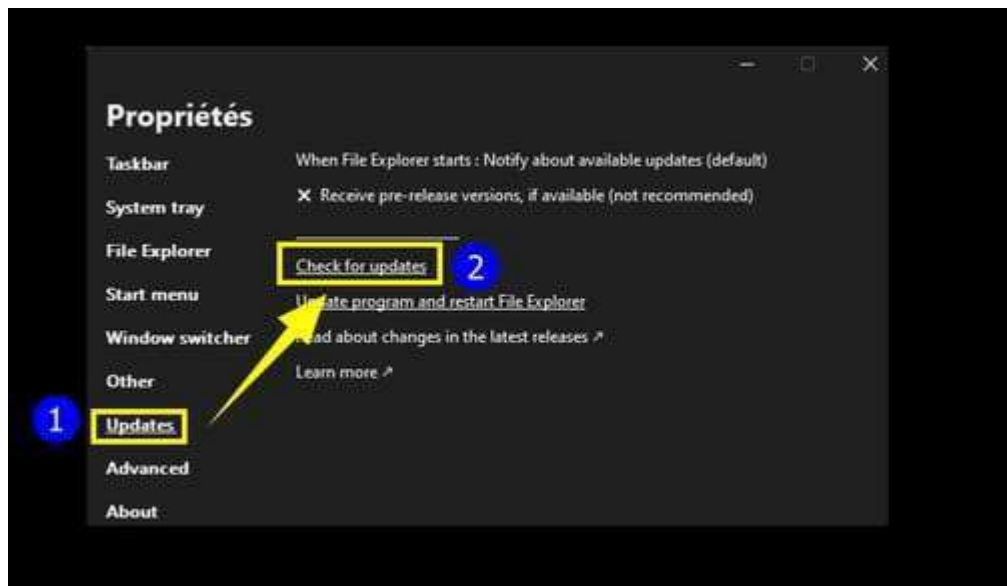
Propriétés

Taskbar

System tray

File Explorer

Start menu

Window switcher

Other

1

Updates

Advanced

About

When File Explorer starts : Notify about available updates (default)

✕ Receive pre-release versions, if available (not recommended)

Check for updates

2

U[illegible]ate program and restart File Explorer

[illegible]ead about changes in the latest releases ↗

Learn more ↗